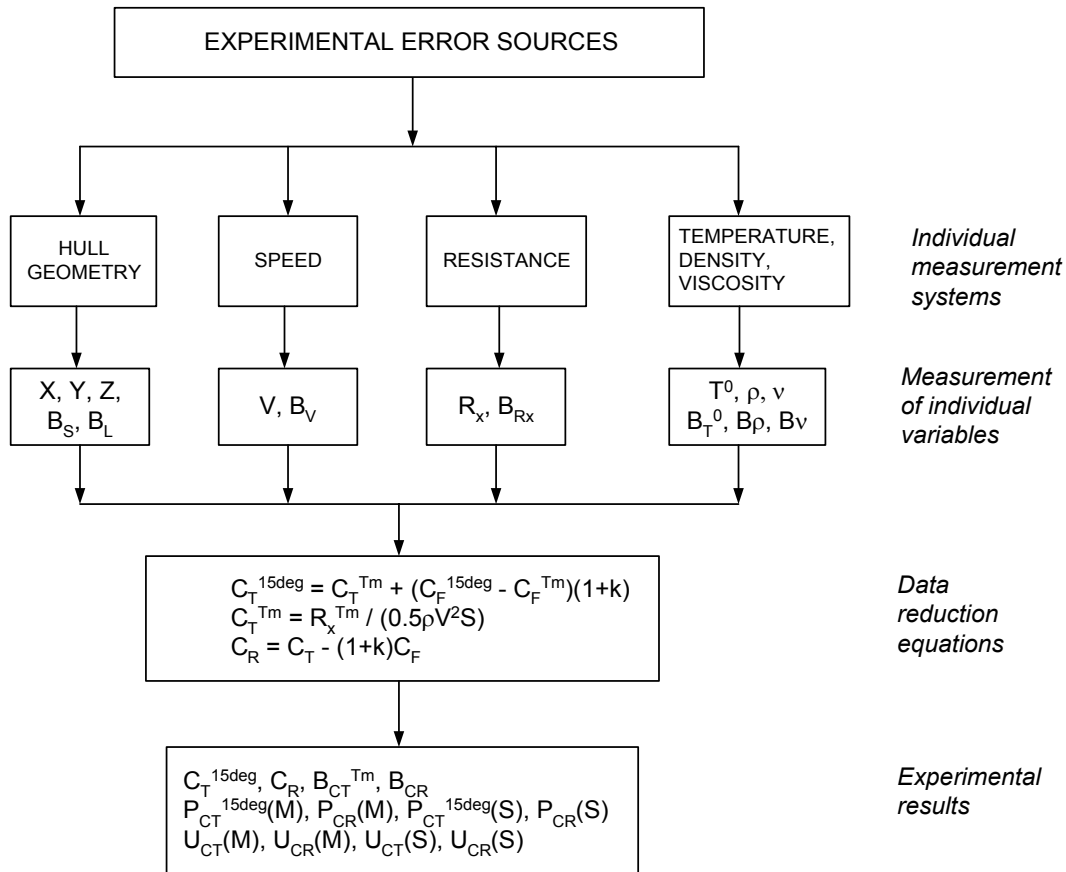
EXPERIMENTAL ERROR SOURCES

HULL GEOMETRY

SPEED

RESISTANCE

TEMPERATURE, DENSITY, VISCOSITY

*Individual measurement systems*

X, Y, Z, $B_S$, $B_L$

V, $B_V$

$R_x$, $B_{Rx}$

$T^0$, $\rho$, $\nu$
$B_{T^0}$, $B\rho$, $B\nu$

*Measurement of individual variables*

$C_T^{15deg} = C_T^{Tm} + (C_F^{15deg} - C_F^{Tm})(1+k)$
$C_T^{Tm} = R_x^{Tm} / (0.5\rho V^2 S)$
$C_R = C_T - (1+k)C_F$

*Data reduction equations*

$C_T^{15deg}$, $C_R$, $B_{CT}^{Tm}$, $B_{CR}$
$P_{CT}^{15deg}(M)$, $P_{CR}(M)$, $P_{CT}^{15deg}(S)$, $P_{CR}(S)$
$U_{CT}(M)$, $U_{CR}(M)$, $U_{CT}(S)$, $U_{CR}(S)$

*Experimental results*